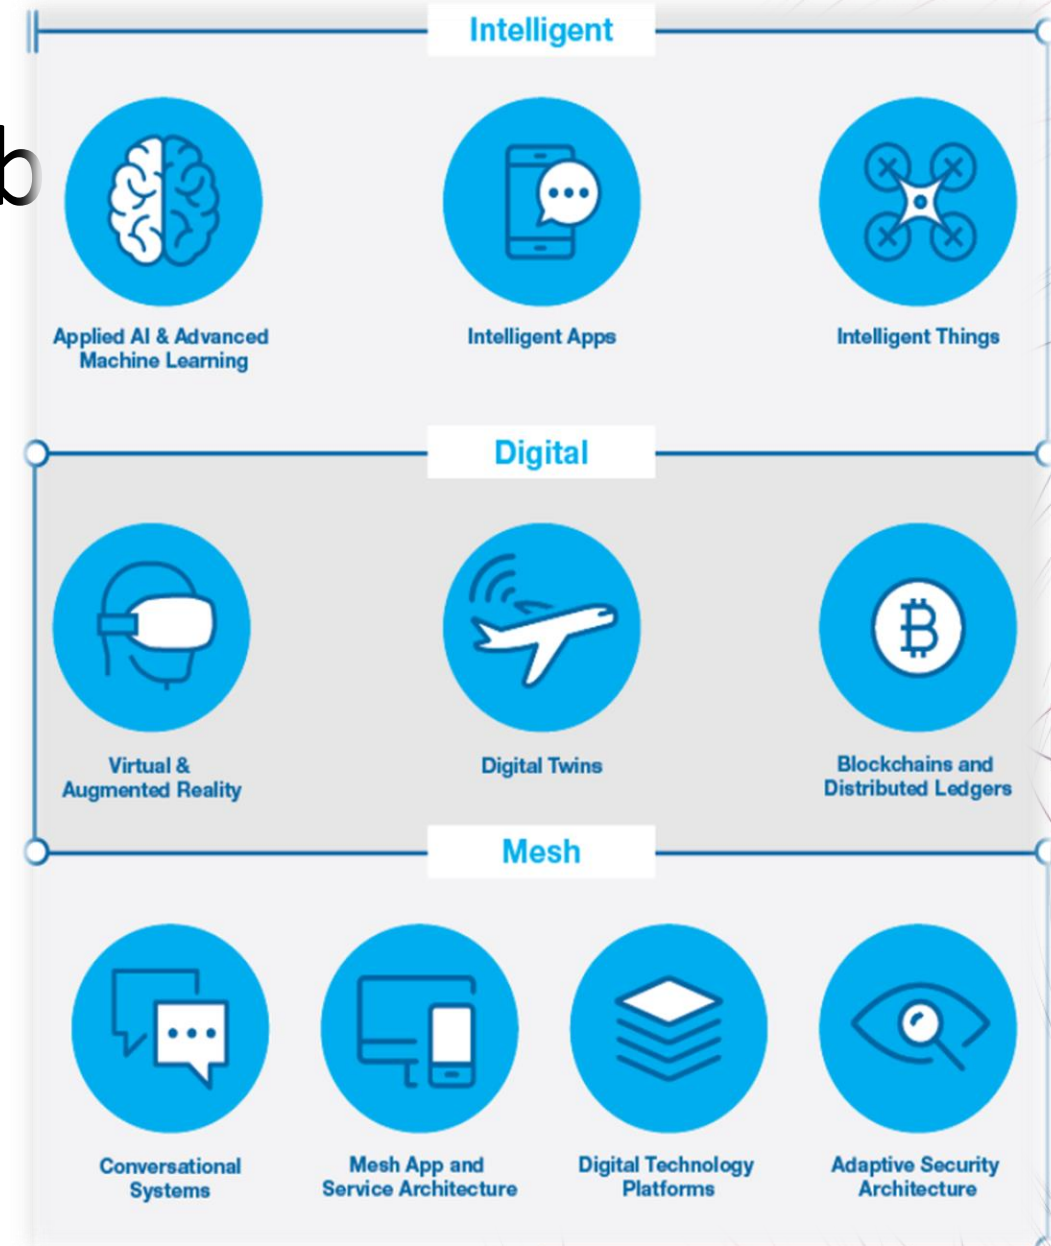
Intelligent

b

Applied AI & Advanced Machine Learning

Intelligent Apps

Intelligent Things

Digital

Virtual & Augmented Reality

Digital Twins

Blockchains and Distributed Ledgers

Mesh

Conversational Systems

Mesh App and Service Architecture

Digital Technology Platforms

Adaptive Security Architecture